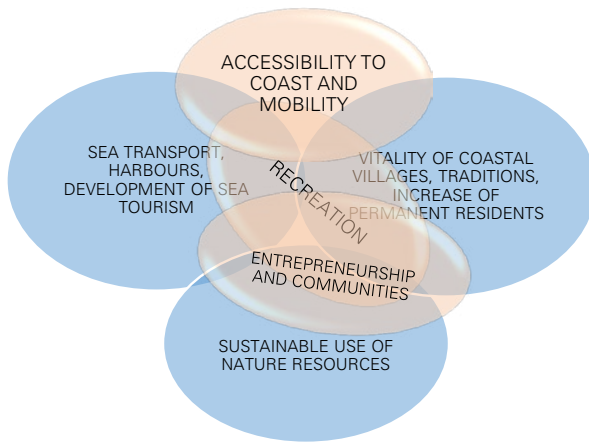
ACCESSIBILITY TO COAST AND MOBILITY

SEA TRANSPORT, HARBOURS, DEVELOPMENT OF SEA TOURISM

RECREATION

VITALITY OF COASTAL VILLAGES, TRADITIONS, INCREASE OF PERMANENT RESIDENTS

ENTREPRENEURSHIP AND COMMUNITIES

SUSTAINABLE USE OF NATURE RESOURCES